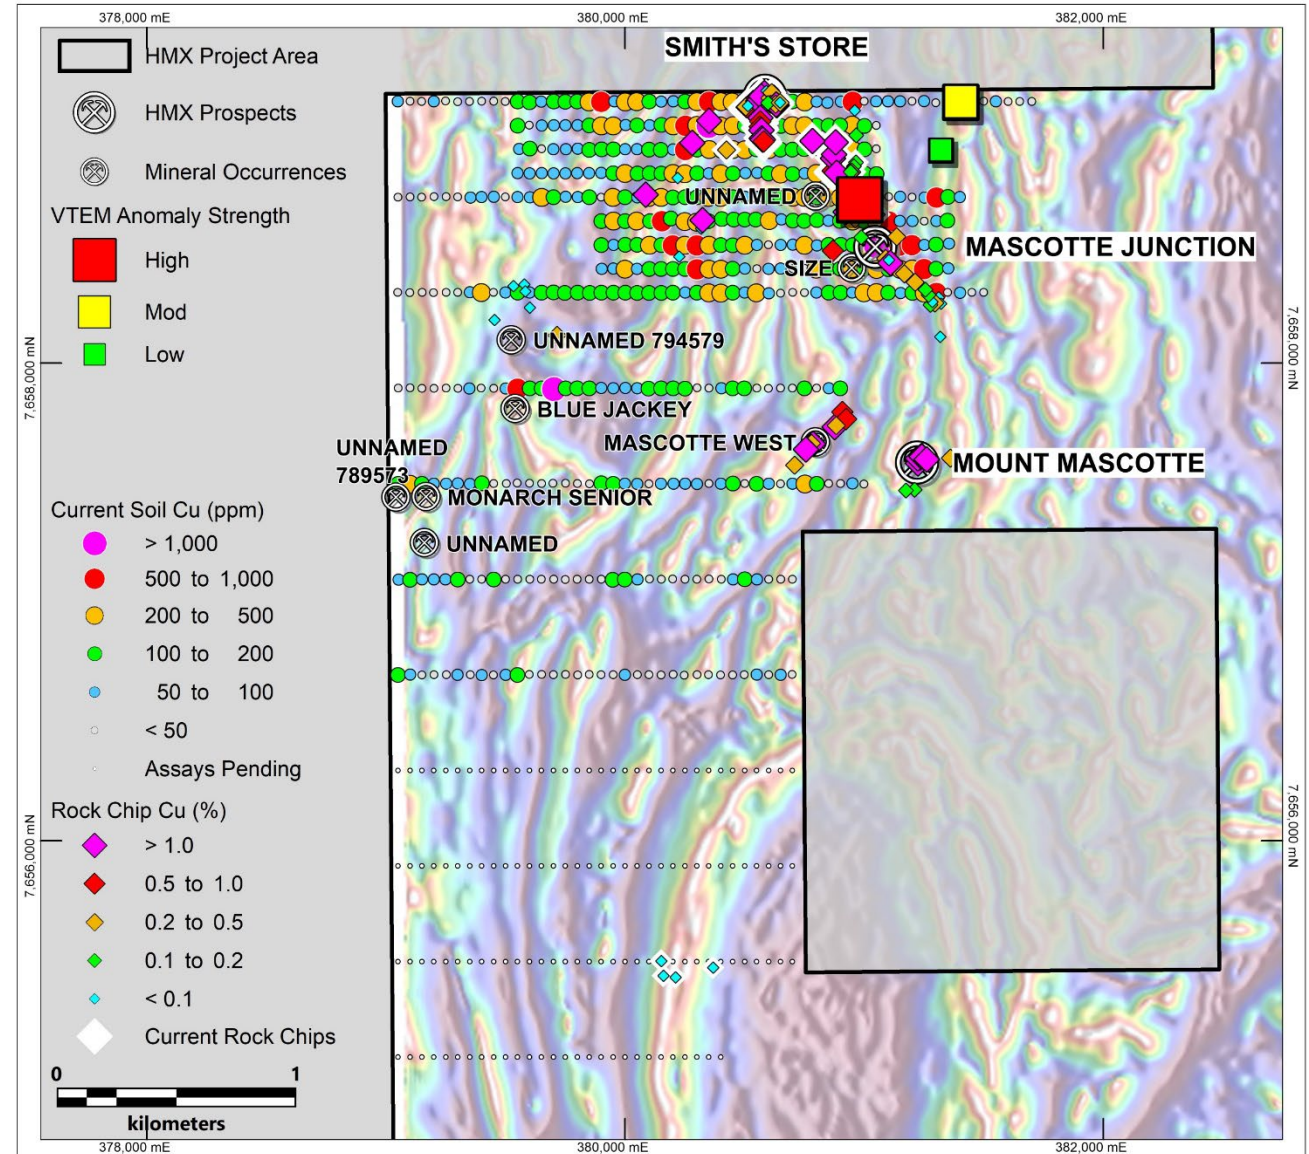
378,000 mE
380,000 mE
382,000 mE

HMX Project Area
HMX Prospects
Mineral Occurrences
VTEM Anomaly Strength
High
Mod
Low

Current Soil Cu (ppm)
> 1,000
500 to 1,000
200 to 500
100 to 200
50 to 100
< 50
Assays Pending

Rock Chip Cu (%)
> 1.0
0.5 to 1.0
0.2 to 0.5
0.1 to 0.2
< 0.1
Current Rock Chips

0
1
kilometers

SMITH'S STORE
UNNAMED
MASCOTTE JUNCTION
SIZE
UNNAMED 794579
BLUE JACKEY
MASCOTTE WEST
MOUNT MASCOTTE
UNNAMED 789573
MONARCH SENIOR
UNNAMED

7,658,000 mN
7,656,000 mN
7,658,000 mN
7,656,000 mN

378,000 mE
380,000 mE
382,000 mE